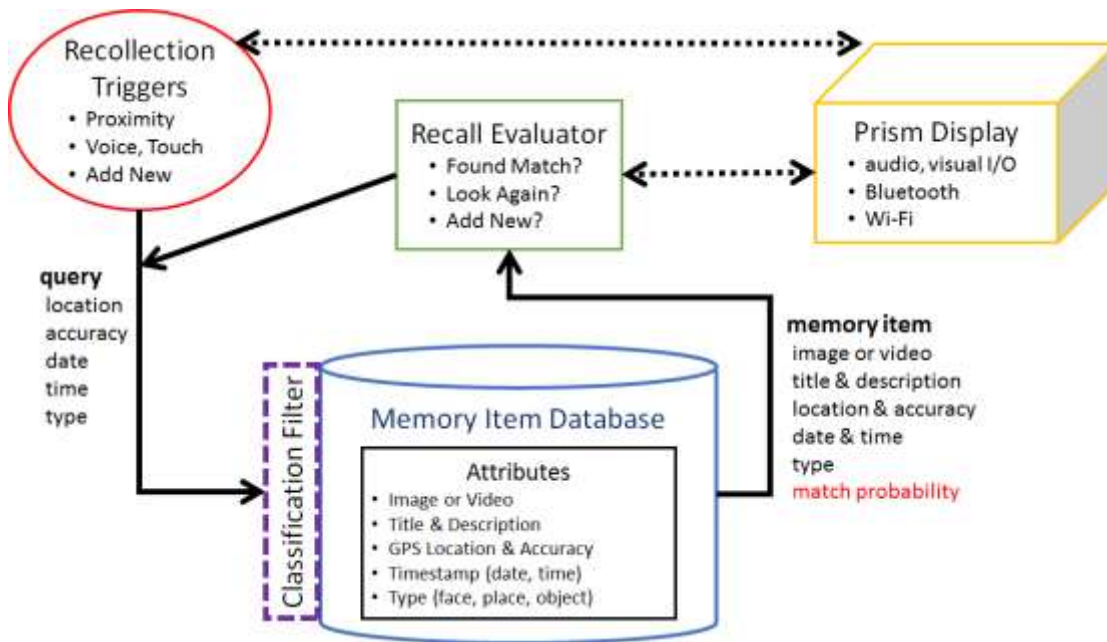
Recollection Triggers
• Proximity
• Voice, Touch
• Add New

Recall Evaluator
• Found Match?
• Look Again?
• Add New?

Prism Display
• audio, visual I/O
• Bluetooth
• Wi-Fi

query
location
accuracy
date
time
type

memory item
image or video
title & description
location & accuracy
date & time
type
match probability

Classification Filter

Memory Item Database

Attributes
• Image or Video
• Title & Description
• GPS Location & Accuracy
• Timestamp (date, time)
• Type (face, place, object)